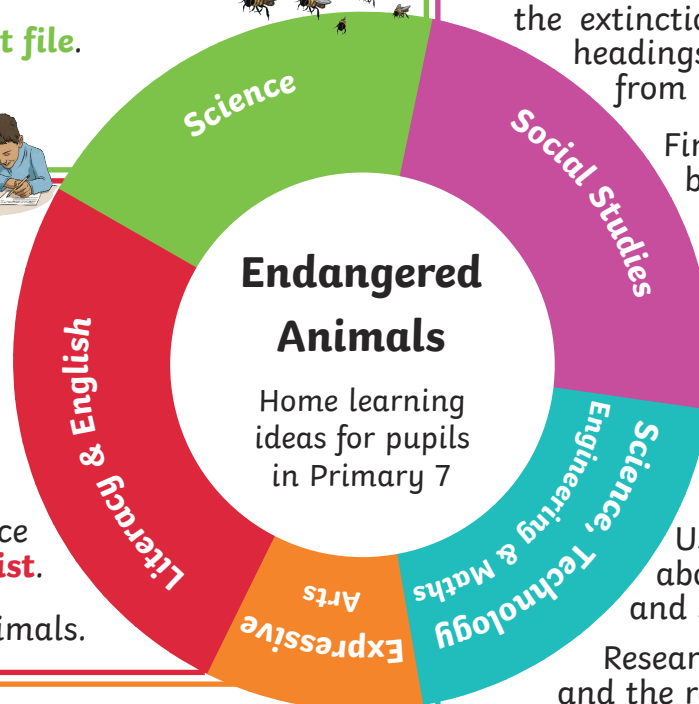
t file.

the extinctio
headings
from

Fi
b

Science

Social Studies

Endangered Animals

Home learning ideas for pupils in Primary 7

Science, Technology Engineering & Maths

Expressive Arts

Literacy & English

ce
ist.

imals.

U
abo
and

Resear
and the r